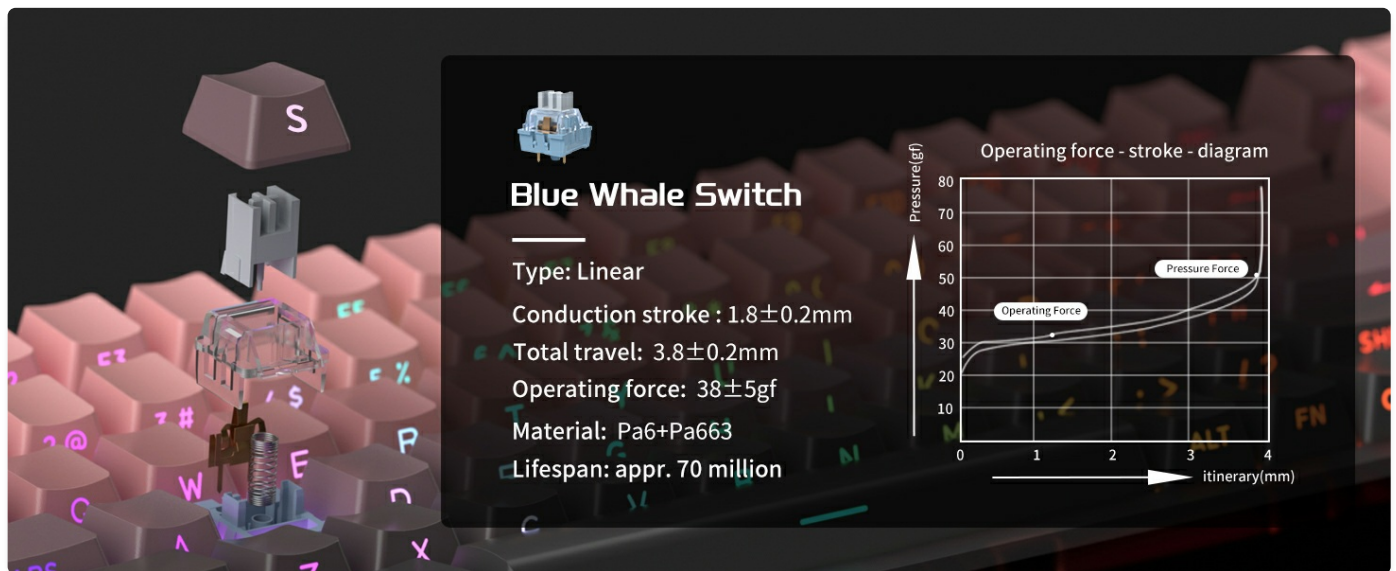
S

Blue Whale Switch

Type: Linear

Conduction stroke : 1.8$\pm$0.2mm

Total travel: 3.8$\pm$0.2mm

Operating force: 38$\pm$5gf

Material: Pa6+Pa663

Lifespan: appr. 70 million

Operating force - stroke - diagram

Pressure(gf)

80
70
60
50
40
30
20
10

Pressure Force

Operating Force

0 1 2 3 4

itinerary(mm)